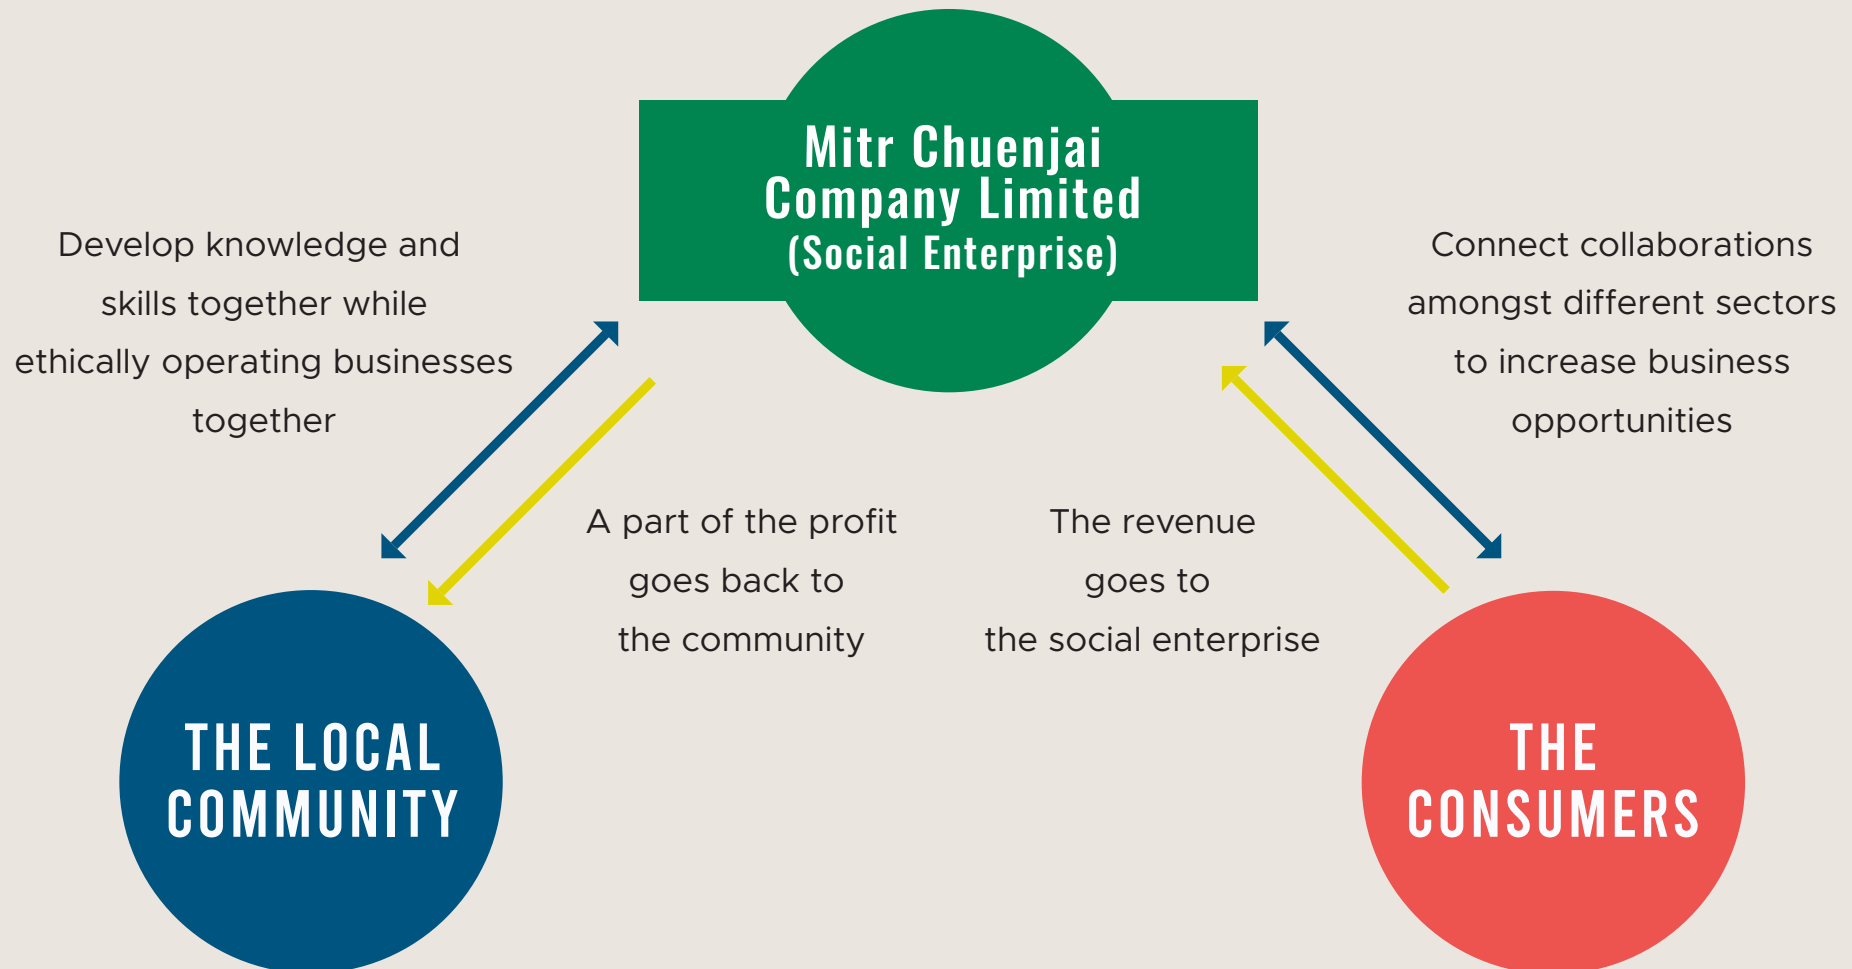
Mitr Chuenjai Company Limited (Social Enterprise)

Develop knowledge and skills together while ethically operating businesses together

Connect collaborations amongst different sectors to increase business opportunities

A part of the profit goes back to the community

The revenue goes to the social enterprise

THE LOCAL COMMUNITY

THE CONSUMERS